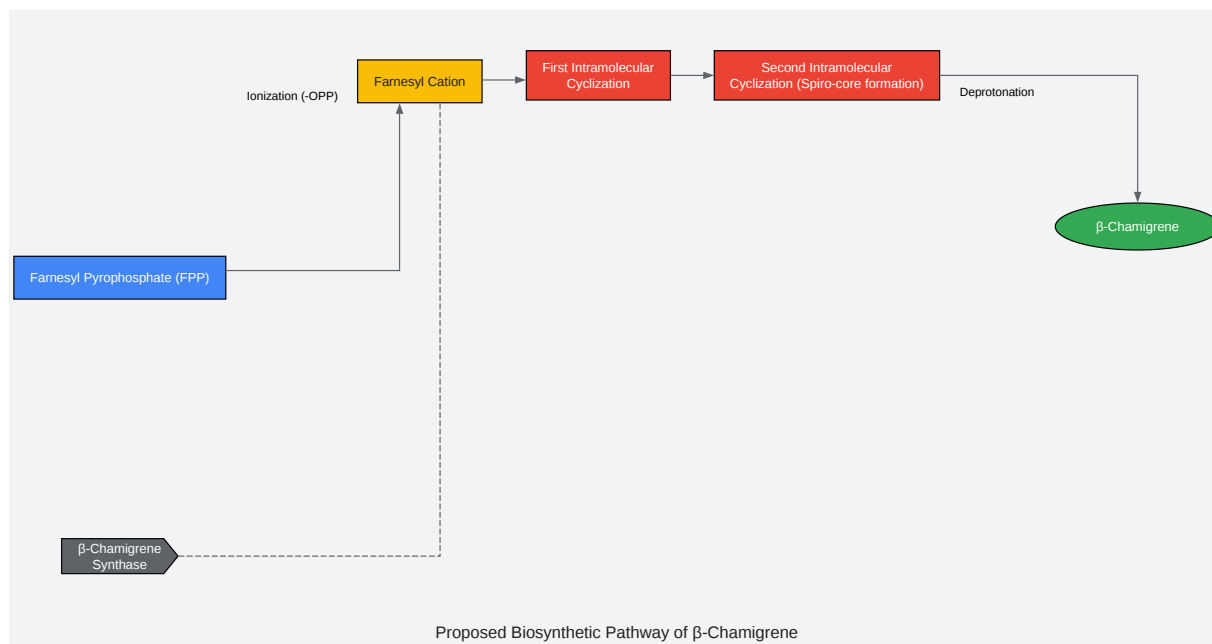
Ionization (-OPP)

Farnesyl Cation

First Intramolecular Cyclization

Second Intramolecular Cyclization (Spiro-core formation)

Deprotonation

β-Chamigrene

Farnesyl Pyrophosphate (FPP)

β-Chamigrene Synthase

Proposed Biosynthetic Pathway of β-Chamigrene